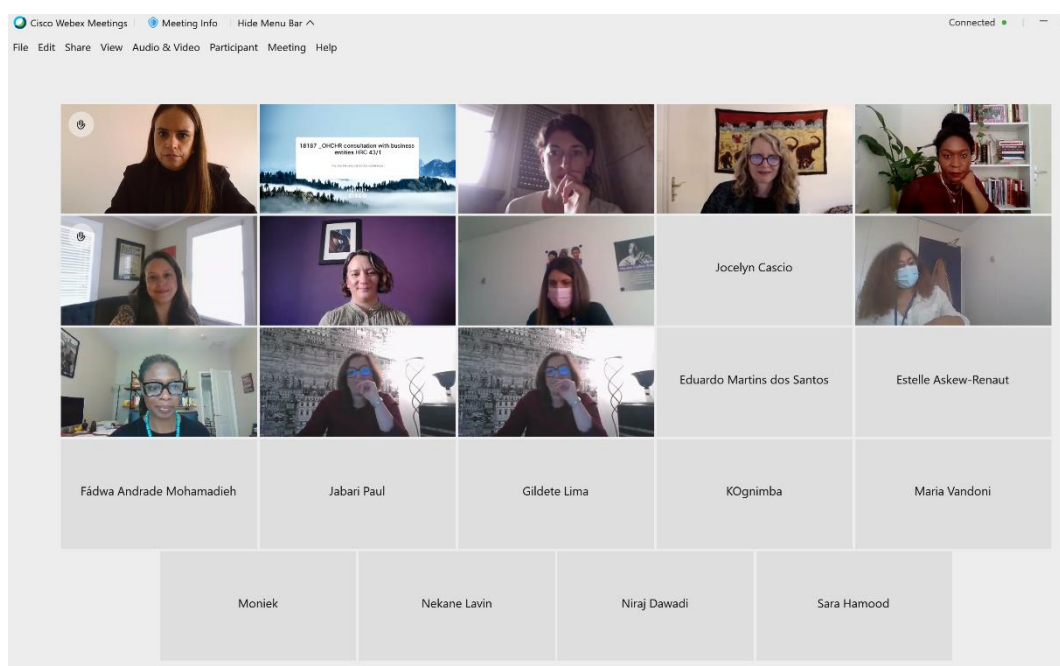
Cisco Webex Meetings | Meeting Info | Hide Menu Bar ^

Connected •

File Edit Share View Audio & Video Participant Meeting Help

18187 _OHCHR consultation with business entities HRC 43/1

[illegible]

Jocelyn Cascio

Eduardo Martins dos Santos

Estelle Askew-Renaut

Fádwa Andrade Mohamadieh

Jabari Paul

Gildete Lima

KOgnimba

Maria Vandoni

Moniek

Nekane Lavin

Niraj Dawadi

Sara Hamood